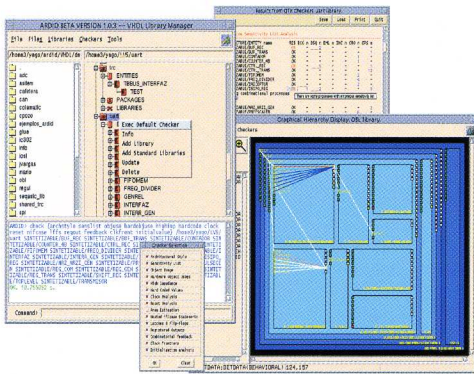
ARDID BETA VERSION 1.0.3 — VHDL Library Manager

File Help Libraries Checkers Tools

/home3/yago/ardid/VHDL/de

/home3/yago/r15/uart

adc
asilam
cafeteria
can
codamultic
cpuzo
ejemplos_ardid
glue
i2c002
imb
Ivst
paragua
maria
opt
regul
samples_lib
shared_lrc
spi

src
ENTITIES
TBUS_INTERFAZ
TEST
PACKAGES
LIBRARIES
uart
Exec Default Checker
Info
Add Library
Add Standard Libraries
Update
Delete
FIFOMEM
FREQ_DIVIDER
GENREL
INTERFAZ
INTER_GEN

Command:

Clear

Results from DSY checkers: pom.library

Save Load Print Quit

checkers

Graphical Hierarchy Display: OBL library

Quit

DATA:DBTDATA:BEHAVIORAL: 124,157